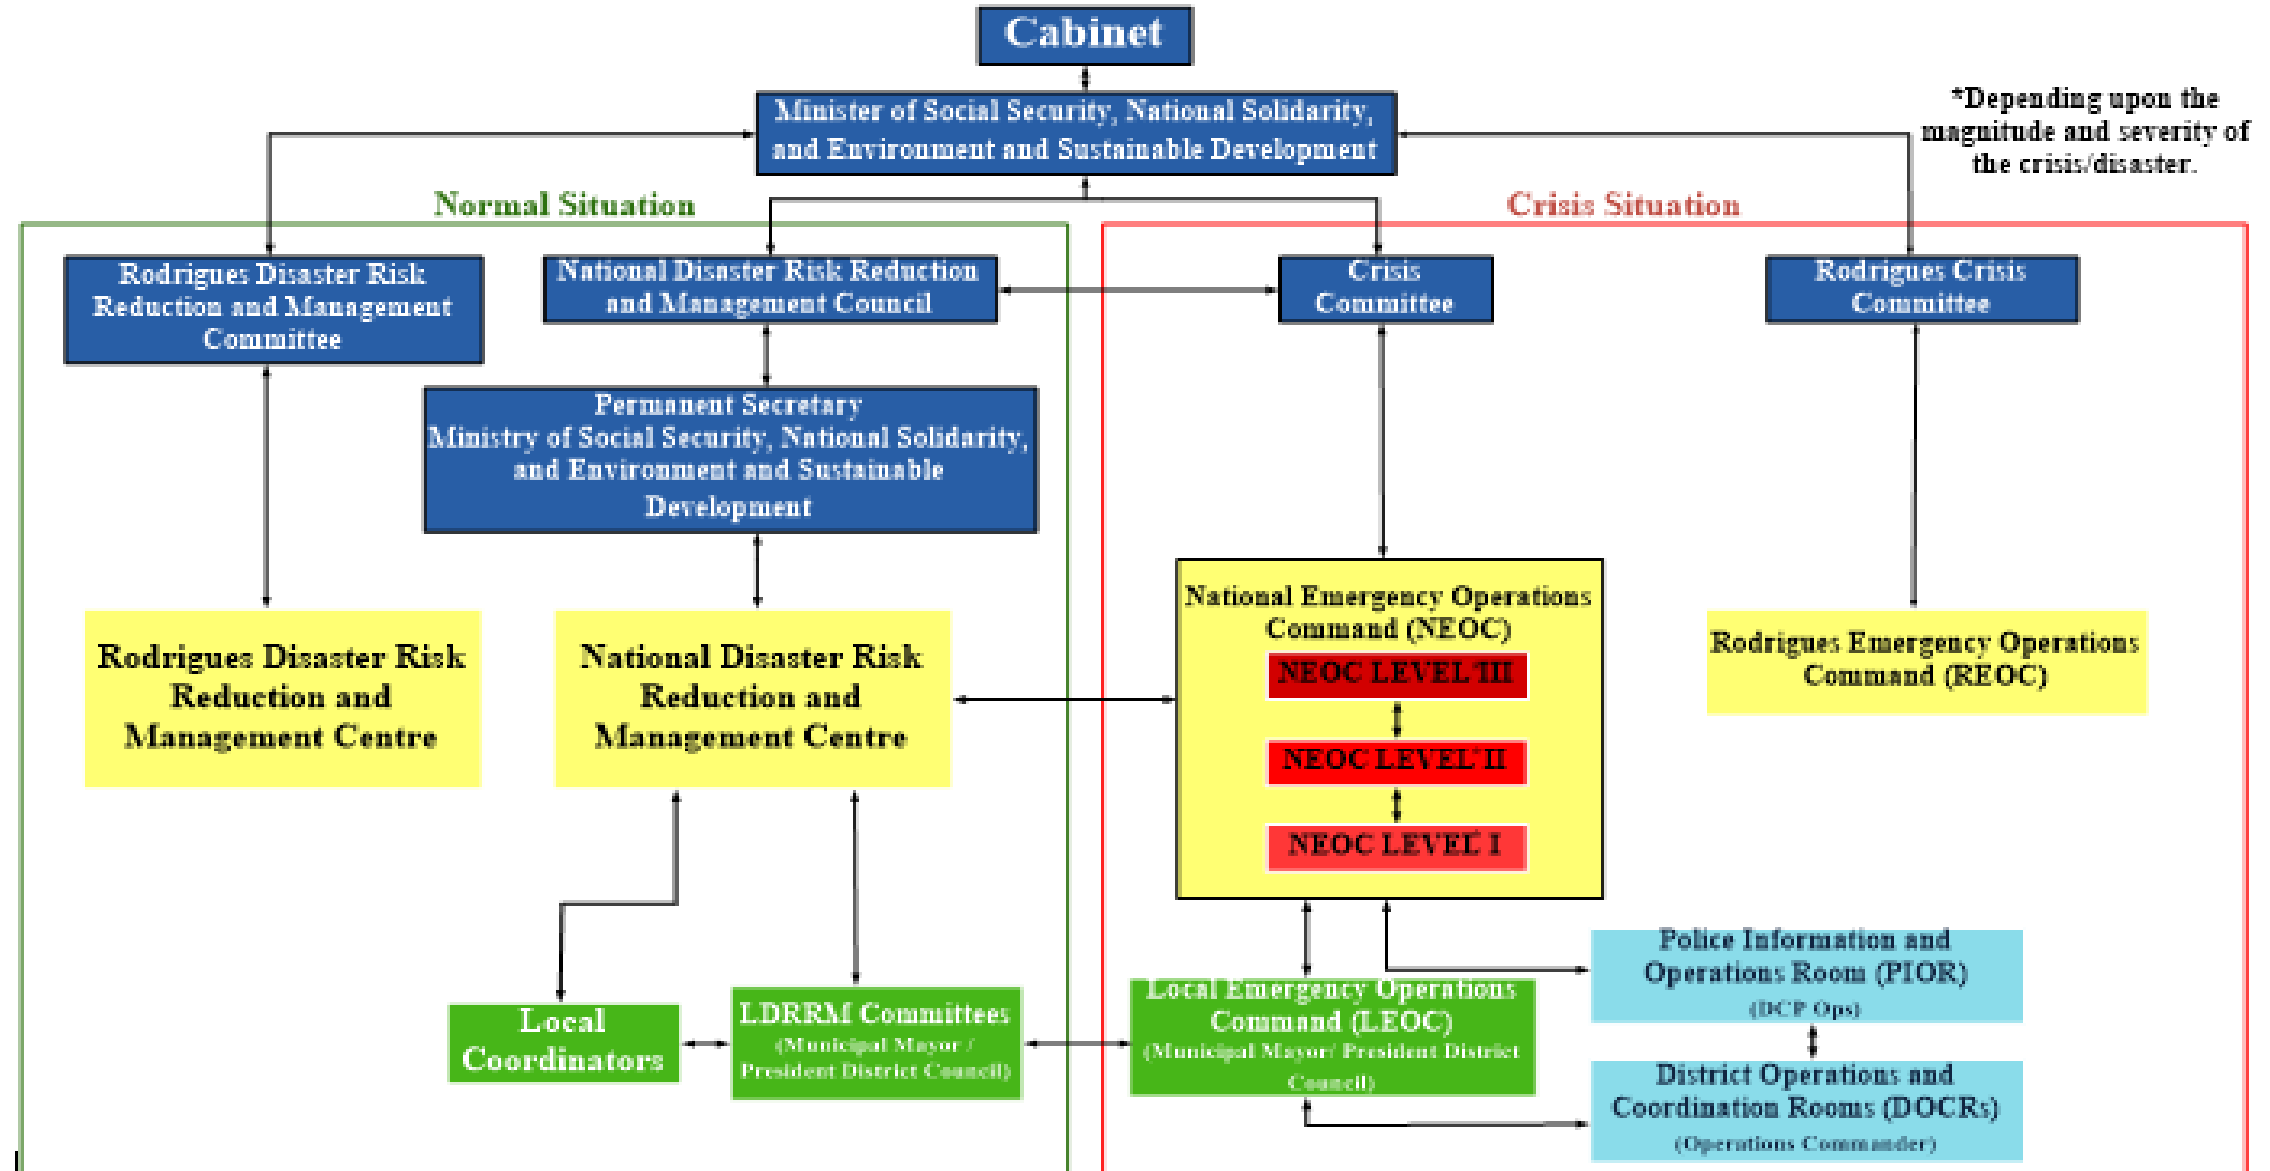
Cabinet

Minister of Social Security, National Solidarity, and Environment and Sustainable Development

*Depending upon the magnitude and severity of the crisis/disaster.

Normal Situation

Crisis Situation

Rodrigues Disaster Risk Reduction and Management Committee

National Disaster Risk Reduction and Management Council

Crisis Committee

Rodrigues Crisis Committee

Permanent Secretary Ministry of Social Security, National Solidarity, and Environment and Sustainable Development

National Emergency Operations Command (NEOC)

NEOC LEVEL III

NEOC LEVEL II

NEOC LEVEL I

Rodrigues Emergency Operations Command (REOC)

Rodrigues Disaster Risk Reduction and Management Centre

National Disaster Risk Reduction and Management Centre

Police Information and Operations Room (PIOR) (DCP Ops)

Local Coordinators

LDRRM Committees (Municipal Mayor / President District Council)

Local Emergency Operations Command (LEOC) (Municipal Mayor/ President District Council)

District Operations and Coordination Rooms (DOCRs) (Operations Commander)